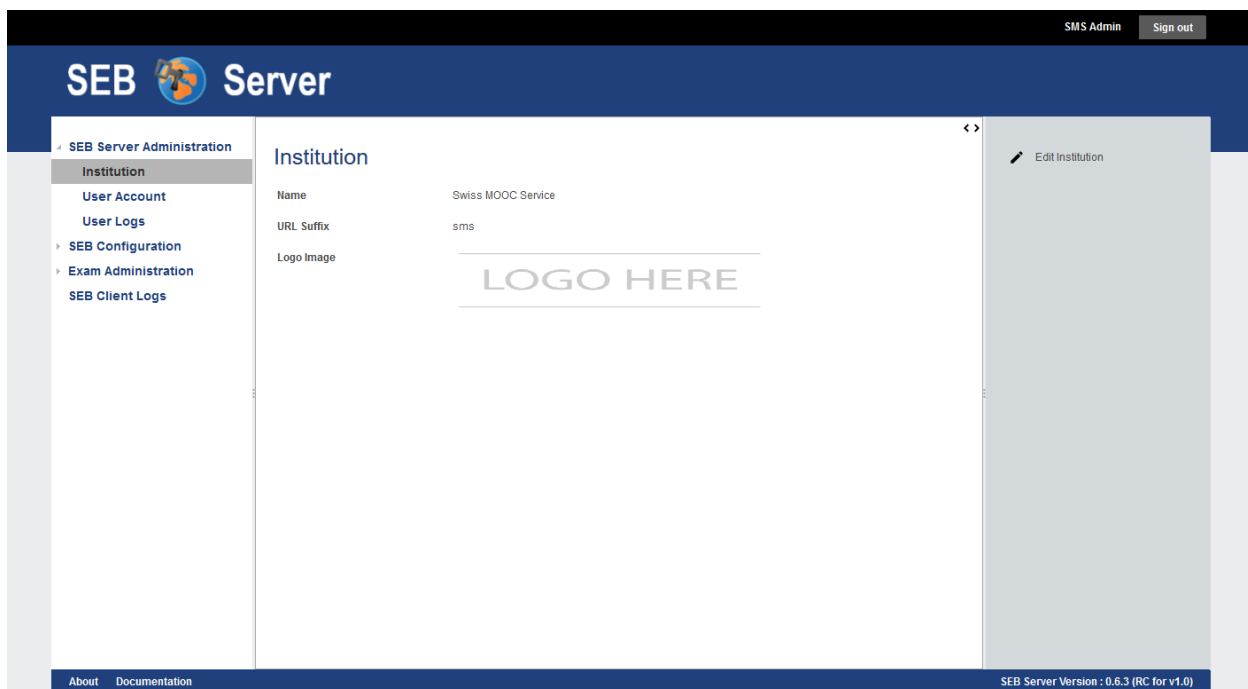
SMS Admin Sign out

SEB Server

SEB Server Administration
Institution
User Account
User Logs
SEB Configuration
Exam Administration
SEB Client Logs

Institution

Name Swiss MOOC Service

URL Suffix sms

Logo Image LOGO HERE

Edit Institution

About Documentation

SEB Server Version : 0.6.3 (RC for v1.0)